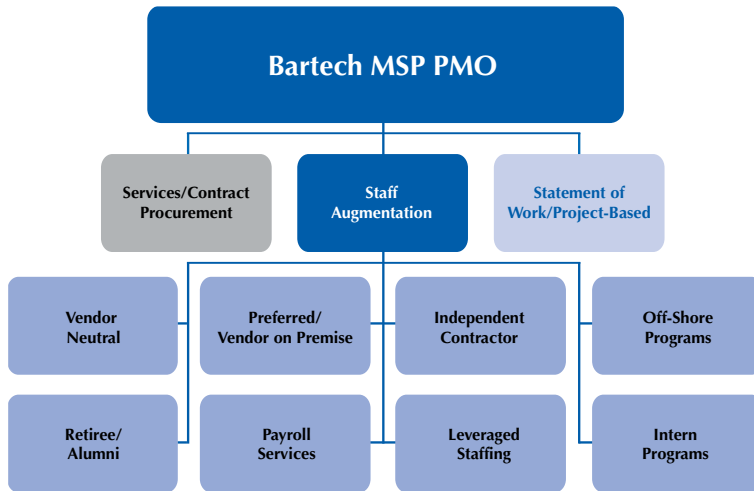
Bartech MSP PMO

Services/Contract Procurement

Staff Augmentation

Statement of Work/Project-Based

Vendor Neutral

Preferred/ Vendor on Premise

Independent Contractor

Off-Shore Programs

Retiree/ Alumni

Payroll Services

Leveraged Staffing

Intern Programs